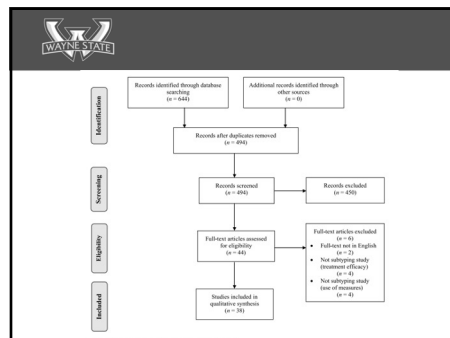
WAYNE STATE

Identification

Records identified through database searching
($n = 644$)

Additional records identified through other sources
($n = 0$)

Records after duplicates removed
($n = 494$)

Screening

Records screened
($n = 494$)

Records excluded
($n = 450$)

Eligibility

Full-text articles assessed for eligibility
($n = 44$)

Full-text articles excluded
($n = 6$)
• Full-text not in English
($n = 2$)
• Not subtyping study (treatment efficacy)
($n = 4$)
• Not subtyping study (use of measures)
($n = 4$)

Included

Studies included in qualitative synthesis
($n = 38$)